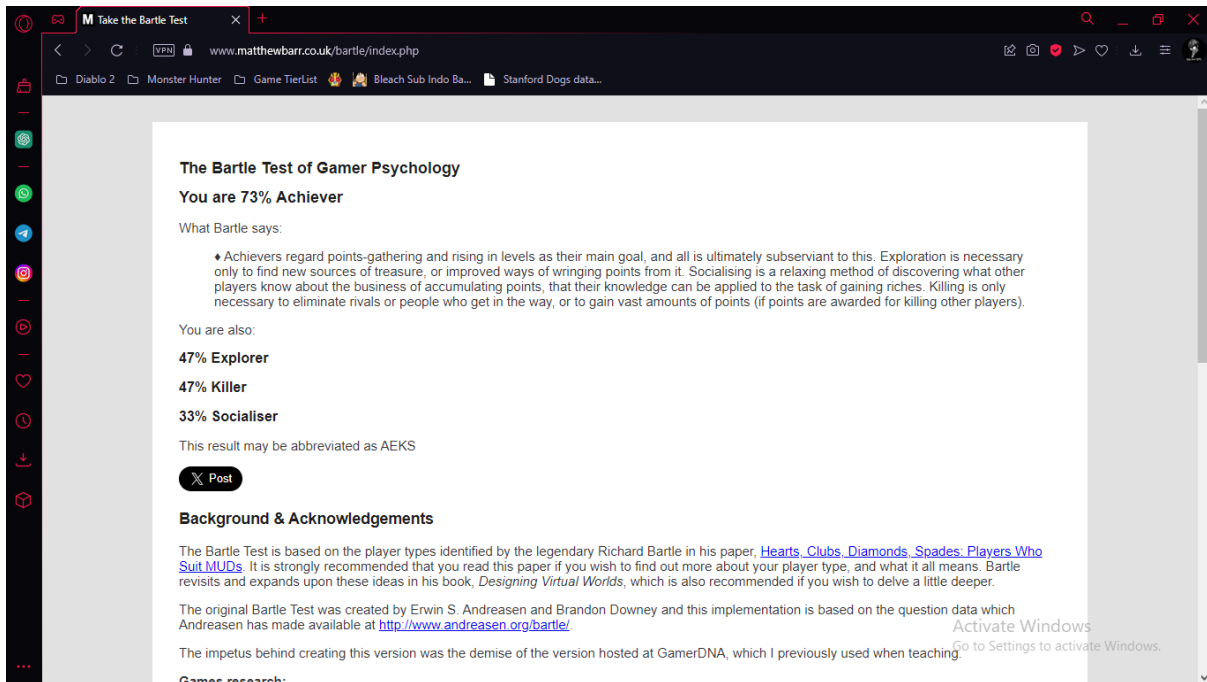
M Take the Bartle Test

VPN www.matthewbarr.co.uk/bartle/index.php

Diablo 2 Monster Hunter Game TierList Bleach Sub Indo Ba... Stanford Dogs data...

The Bartle Test of Gamer Psychology

You are 73% Achiever

What Bartle says:

♦ Achievers regard points-gathering and rising in levels as their main goal, and all is ultimately subserviant to this. Exploration is necessary only to find new sources of treasure, or improved ways of wringing points from it. Socialising is a relaxing method of discovering what other players know about the business of accumulating points, that their knowledge can be applied to the task of gaining riches. Killing is only necessary to eliminate rivals or people who get in the way, or to gain vast amounts of points (if points are awarded for killing other players).

You are also:

47% Explorer

47% Killer

33% Socialiser

This result may be abbreviated as AEKS

Post

Background & Acknowledgements

The Bartle Test is based on the player types identified by the legendary Richard Bartle in his paper, Hearts, Clubs, Diamonds, Spades: Players Who Suit MUDs. It is strongly recommended that you read this paper if you wish to find out more about your player type, and what it all means. Bartle revisits and expands upon these ideas in his book, Designing Virtual Worlds, which is also recommended if you wish to delve a little deeper.

The original Bartle Test was created by Erwin S. Andreasen and Brandon Downey and this implementation is based on the question data which Andreasen has made available at http://www.andreasen.org/bartle/.

The impetus behind creating this version was the demise of the version hosted at GamerDNA, which I previously used when teaching.

Activate Windows
Go to Settings to activate Windows.

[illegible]